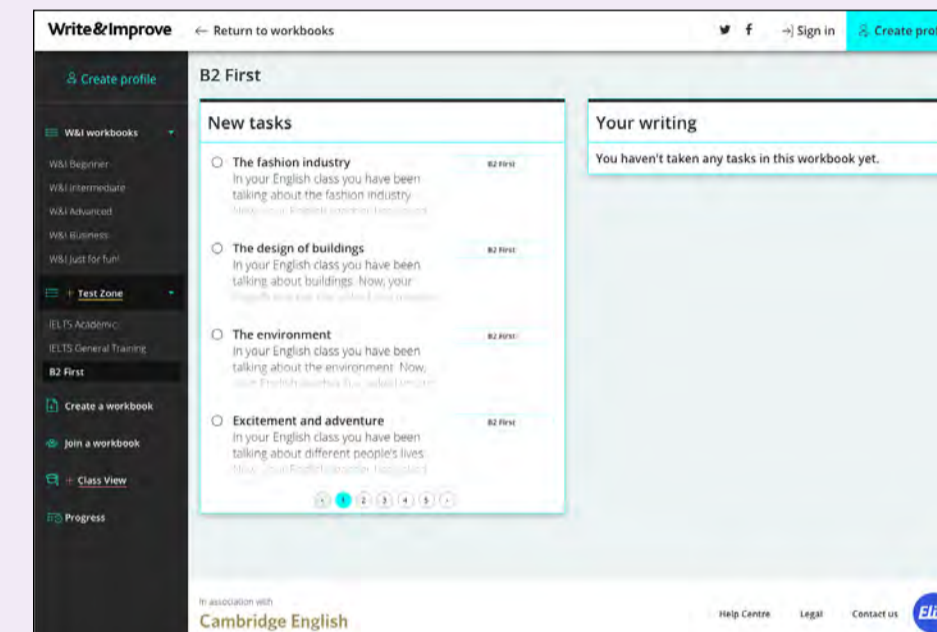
Write&Improve ← Return to workbooks

Sign in Create prof

Create profile

W&I workbooks

W&I Beginner

W&I Intermediate

W&I Advanced

W&I Business

W&I Just for fun!

+ Test Zone

IELTS Academic

IELTS General Training

B2 First

Create a workbook

Join a workbook

+ Class View

Progress

B2 First

New tasks

The fashion industry
In your English class you have been talking about the fashion industry. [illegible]

B2 First

The design of buildings
In your English class you have been talking about buildings. Now, your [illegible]

B2 First

The environment
In your English class you have been talking about the environment. Now, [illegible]

B2 First

Excitement and adventure
In your English class you have been talking about different people's lives. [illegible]

B2 First

‹ 1 2 3 4 5 ›

Your writing

You haven't taken any tasks in this workbook yet.

In association with
Cambridge English

Help Centre Legal Contact us Eli